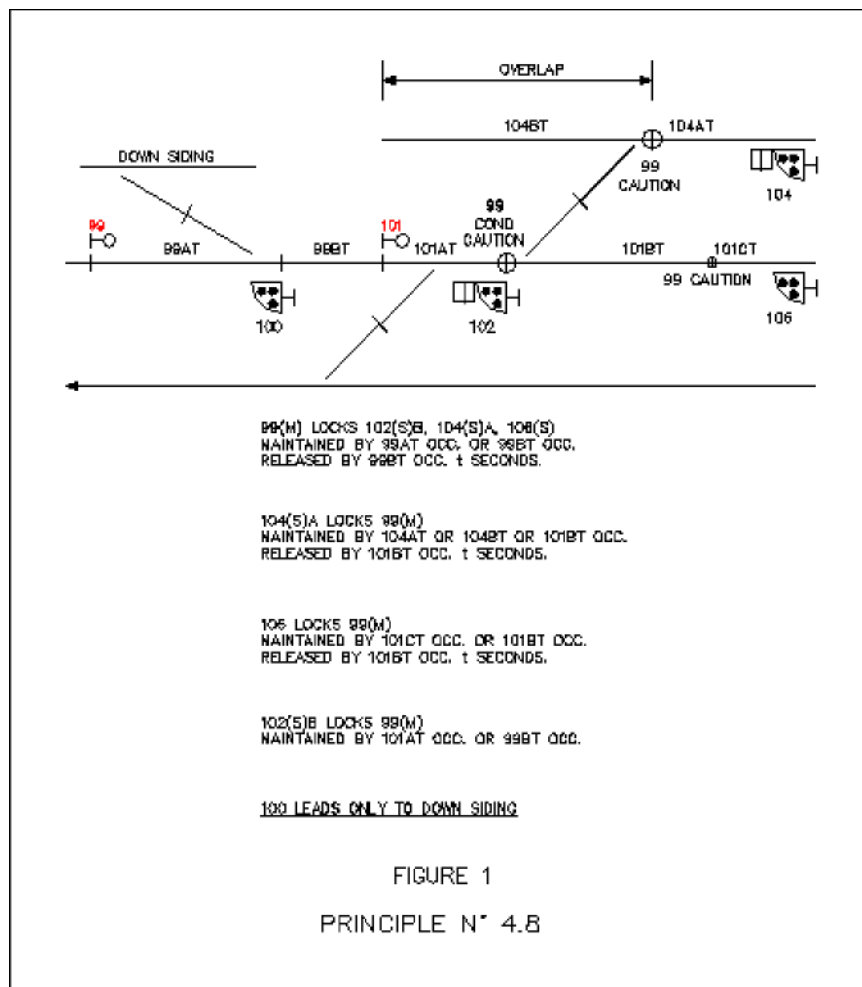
OVERLAP

104BT

104AT

DOWN SIDING

99
CAUTION

104

99

99AT

99BT

101

101AT

99
COND
CAUTION

101BT

101CT

99 CAUTION

100

102

106

99(M) LOCKS 102(S)B, 104(S)A, 106(S)
MAINTAINED BY 99AT OCC. OR 99BT OCC.
RELEASED BY 99BT OCC. t SECONDS.

104(S)A LOCKS 99(M)
MAINTAINED BY 104AT OR 104BT OR 101BT OCC.
RELEASED BY 101BT OCC. t SECONDS.

106 LOCKS 99(M)
MAINTAINED BY 101CT OCC. OR 101BT OCC.
RELEASED BY 101BT OCC. t SECONDS.

102(S)B LOCKS 99(M)
MAINTAINED BY 101AT OCC. OR 99BT OCC.

100 LEADS ONLY TO DOWN SIDING

FIGURE 1

PRINCIPLE N° 4.8